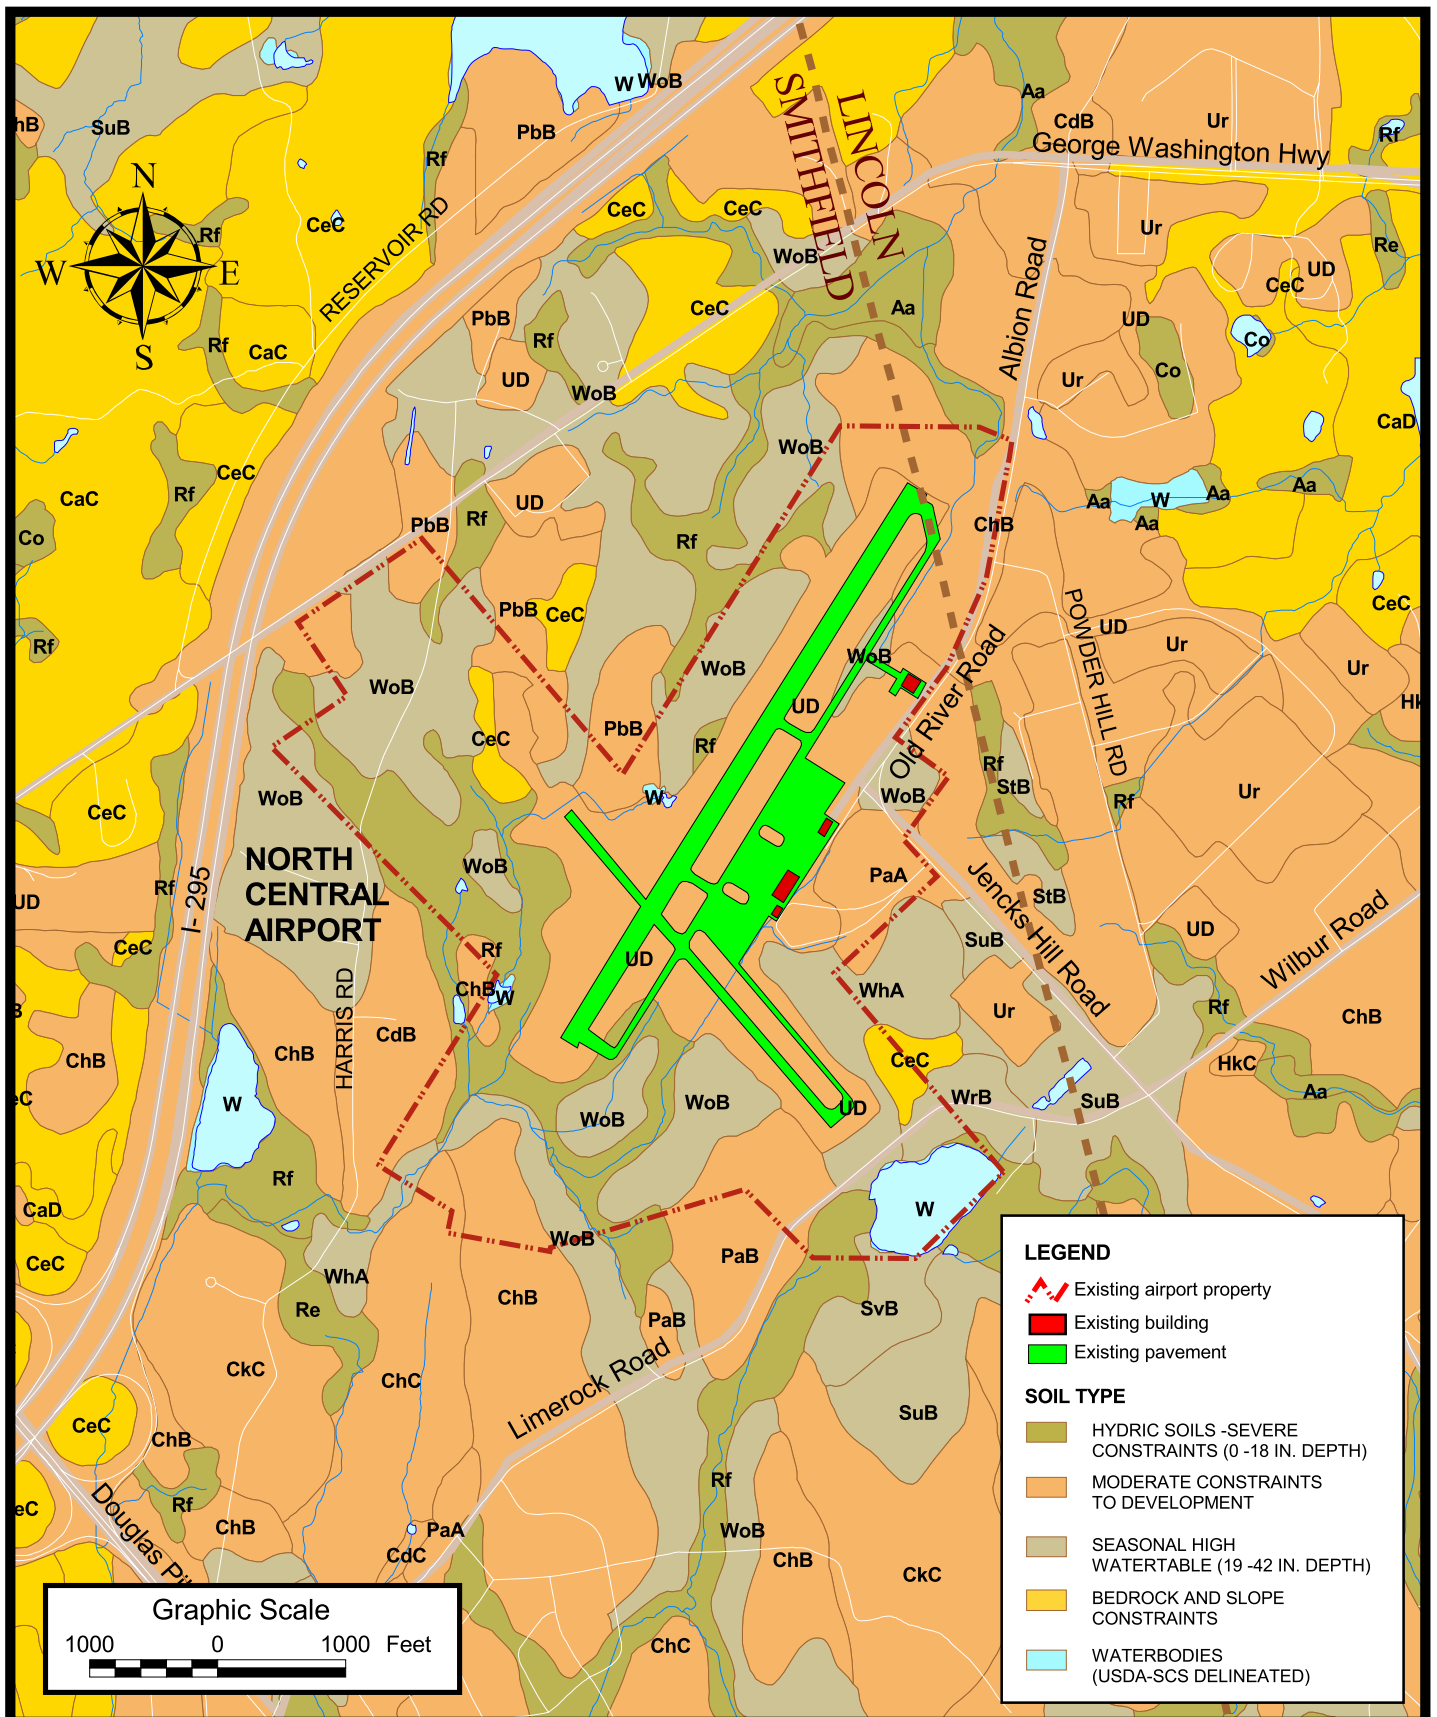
N
W
E
S

W WoB
PbB
SuB
hB
Rf
CeC
RESERVOIR RD
LINCOLN
SMITHFIELD
Aa
CdB
Ur
Rf
George Washington Hwy
CeC
CeC
WoB
Ur
Re
Albion Road
CeC
UD
PbB
CeC
Aa
UD
Co
Rf
CaC
Rf
UD
Ur
Co
WoB
CaD
WoB
CeC
Aa
W
Aa
Aa
CaC
Rf
UD
Aa
Co
PbB
Rf
ChB
Rf
POWDER HILL RD
CeC
PbB
CeC
UD
Rf
WoB
Ur
Ur
WoB
WoB
Old River Road
Hk
UD
CeC
PbB
Rf
Rf
WoB
StB
Ur
W
WoB
Rf
CeC
NORTH CENTRAL AIRPORT
WoB
PaA
Jencks Hill Road
StB
UD
Rf
I-295
SuB
UD
CeC
Rf
UD
Wilbur Road
WhA
ChB
ChB
ChB
W
CdB
Ur
Rf
HARRIS RD
CeC
HkC
eC
WrB
W
WoB
WoB
UD
SuB
Aa
Rf
CaD
W
CeC
WoB
PaB
WhA
ChB
SvB
Re
PaB
CkC
ChC
Limerock Road
SuB
CeC
ChB
Rf
Rf
eC
WoB
Douglas Pi
ChB
PaA
CdC
ChB
CkC
ChC

Graphic Scale
1000 0 1000 Feet

LEGEND
Existing airport property
Existing building
Existing pavement
SOIL TYPE
HYDRIC SOILS -SEVERE CONSTRAINTS (0 -18 IN. DEPTH)
MODERATE CONSTRAINTS TO DEVELOPMENT
SEASONAL HIGH WATERTABLE (19 -42 IN. DEPTH)
BEDROCK AND SLOPE CONSTRAINTS
WATERBODIES (USDA-SCS DELINEATED)